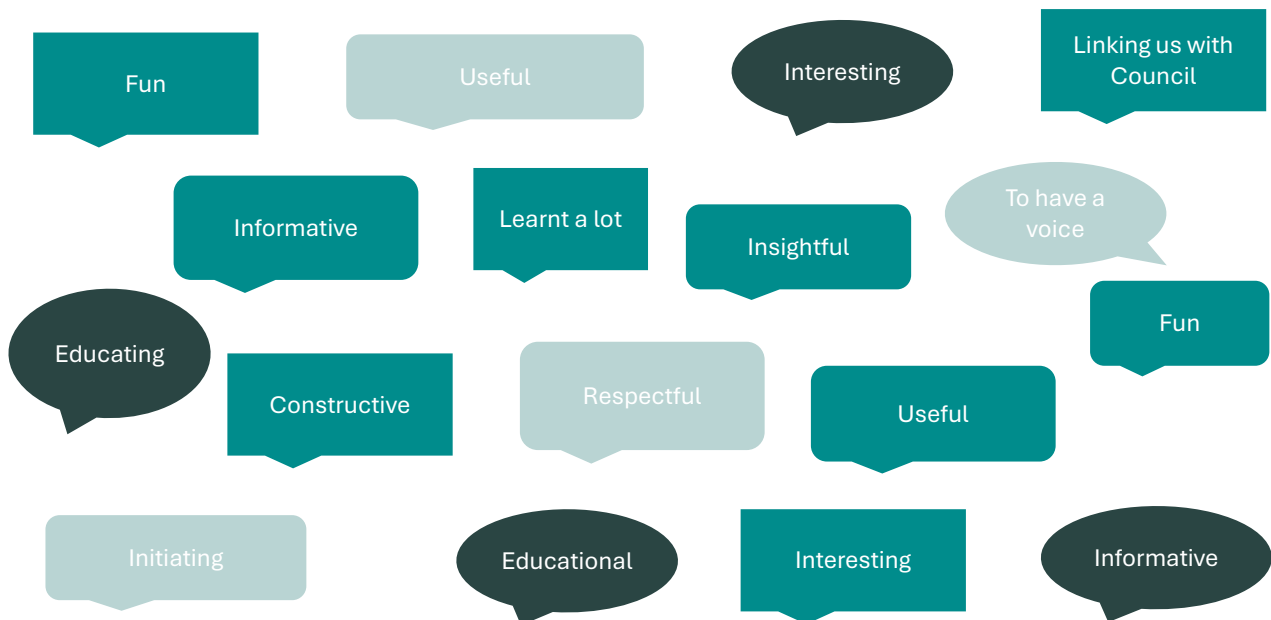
Fun

Useful

Interesting

Linking us with Council

Informative

Learnt a lot

Insightful

To have a voice

Educating

Fun

Constructive

Respectful

Useful

Initiating

Educational

Interesting

Informative